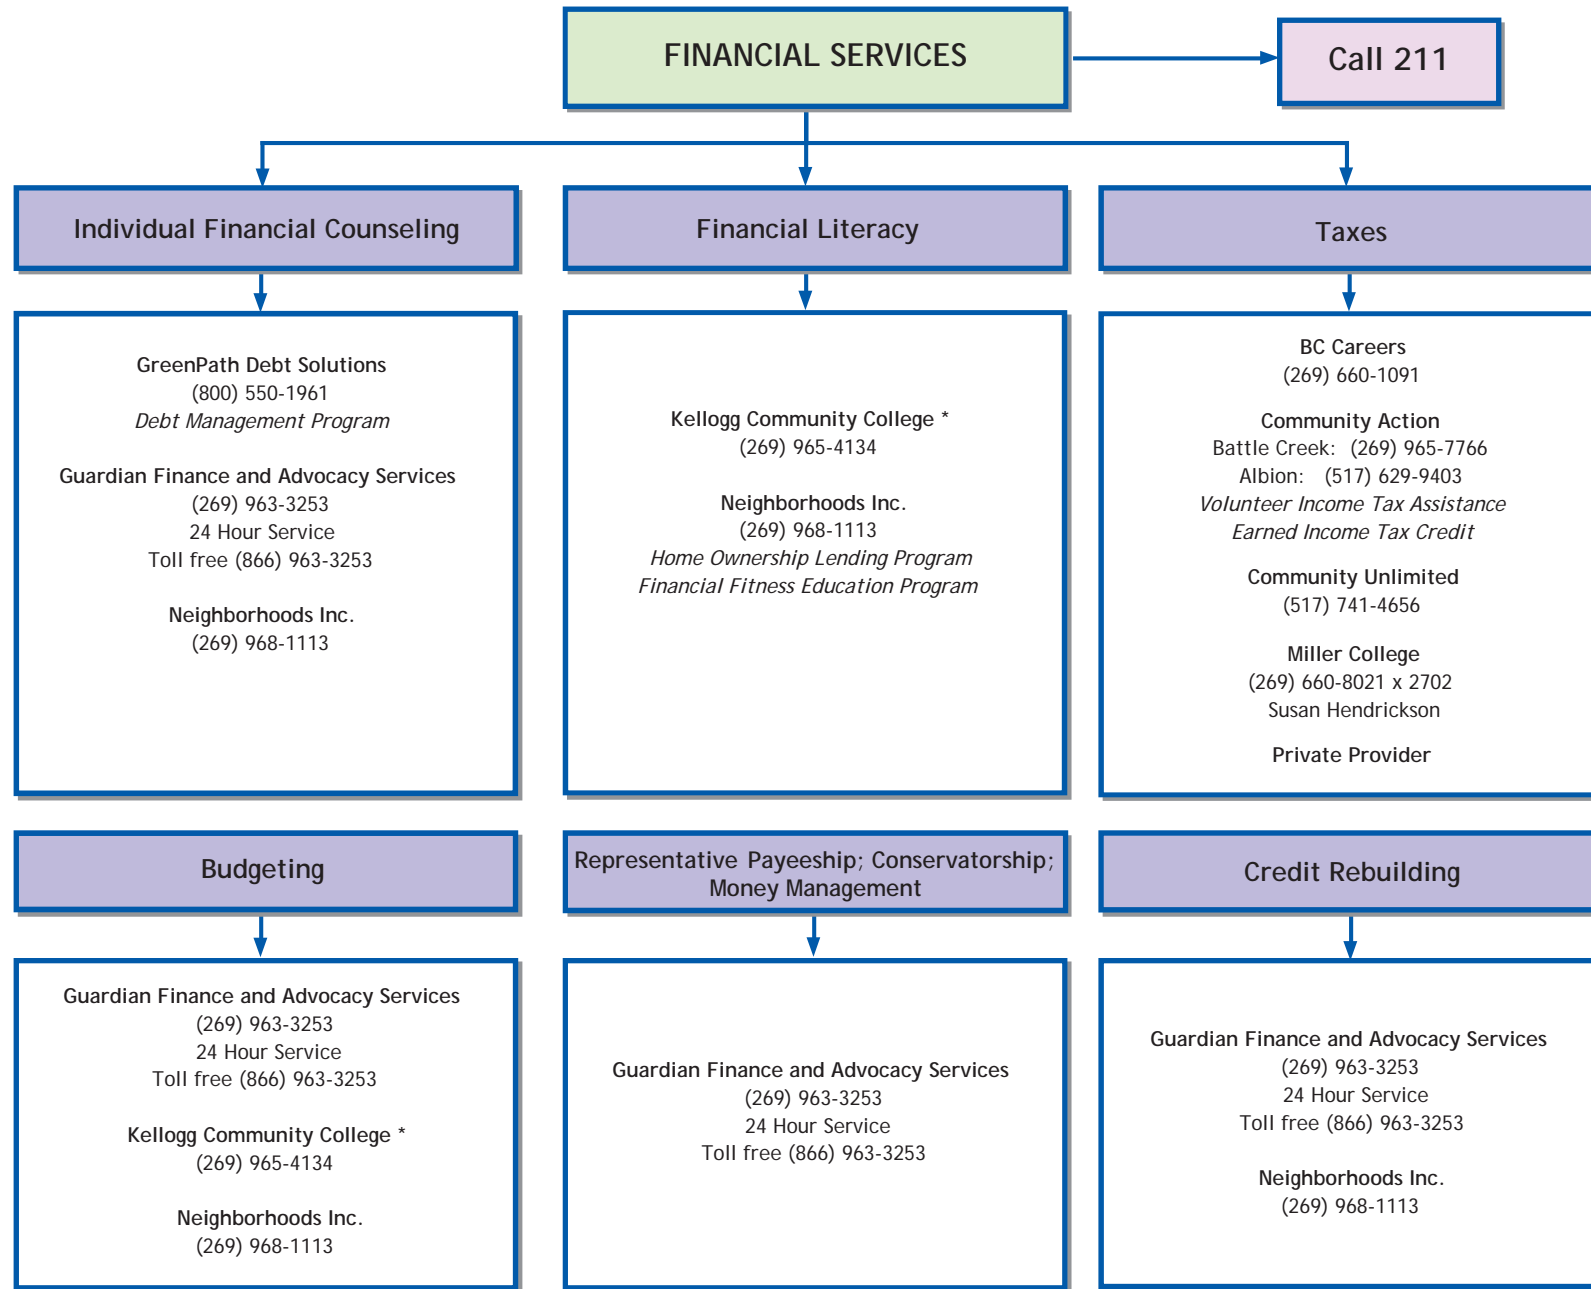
FINANCIAL SERVICES

Call 211

Individual Financial Counseling

GreenPath Debt Solutions
(800) 550-1961
*Debt Management Program*

Guardian Finance and Advocacy Services
(269) 963-3253
24 Hour Service
Toll free (866) 963-3253

Neighborhoods Inc.
(269) 968-1113

Financial Literacy

Kellogg Community College *
(269) 965-4134

Neighborhoods Inc.
(269) 968-1113
*Home Ownership Lending Program*
*Financial Fitness Education Program*

Taxes

BC Careers
(269) 660-1091

Community Action
Battle Creek: (269) 965-7766
Albion: (517) 629-9403
*Volunteer Income Tax Assistance*
*Earned Income Tax Credit*

Community Unlimited
(517) 741-4656

Miller College
(269) 660-8021 x 2702
Susan Hendrickson

Private Provider

Budgeting

Guardian Finance and Advocacy Services
(269) 963-3253
24 Hour Service
Toll free (866) 963-3253

Kellogg Community College *
(269) 965-4134

Neighborhoods Inc.
(269) 968-1113

Representative Payeeship; Conservatorship; Money Management

Guardian Finance and Advocacy Services
(269) 963-3253
24 Hour Service
Toll free (866) 963-3253

Credit Rebuilding

Guardian Finance and Advocacy Services
(269) 963-3253
24 Hour Service
Toll free (866) 963-3253

Neighborhoods Inc.
(269) 968-1113